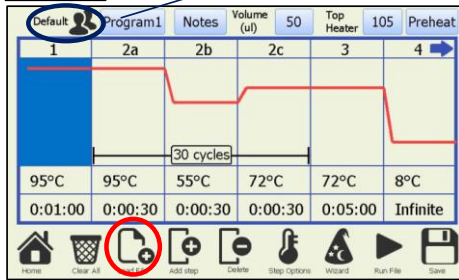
Default Program1 Notes Volume (ul) 50 Top Heater 105 Preheat

| 1 | 2a | 2b | 2c | 3 | 4 |
|---|---|---|---|---|---|
| 95°C | 95°C | 55°C | 72°C | 72°C | 8°C |
| 0:01:00 | 0:00:30 | 0:00:30 | 0:00:30 | 0:05:00 | Infinite |

30 cycles

Home Clear All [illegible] Add step Delete Step Options Wizard Run File Save